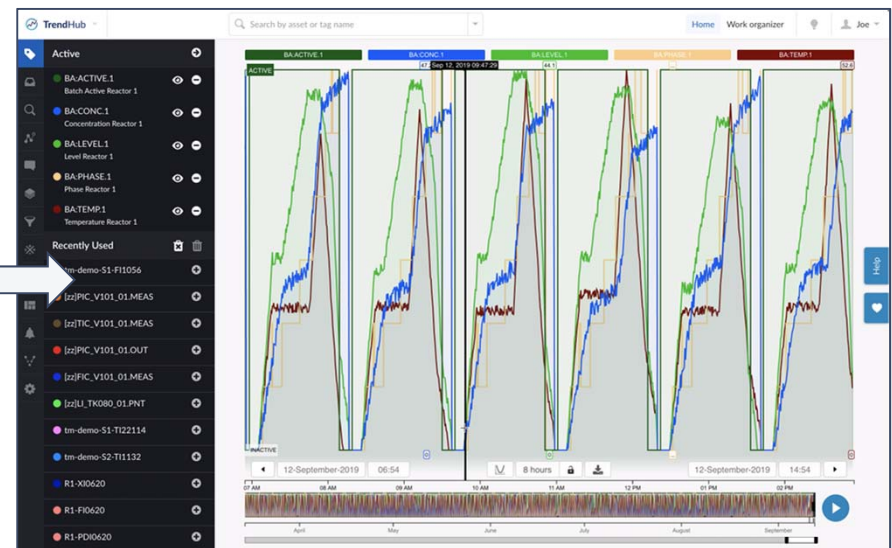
TrendHub

Search by asset or tag name

Home Work organizer Joe

Active

BA:ACTIVE.1
Batch Active Reactor 1

BA:CONC.1
Concentration Reactor 1

BA:LEVEL.1
Level Reactor 1

BA:PHASE.1
Phase Reactor 1

BA:TEMP.1
Temperature Reactor 1

Recently Used

tm-demo-S1-FI1056

[zz]PIC_V101_01.MEAS

[zz]TIC_V101_01.MEAS

[zz]PIC_V101_01.OUT

[zz]FIC_V101_01.MEAS

[zz]LI_TK080_01.PNT

tm-demo-S1-TI22114

tm-demo-S2-TI1132

R1-XI0620

R1-FI0620

R1-PDI0620

BA:ACTIVE.1 BA:CONC.1 BA:LEVEL.1 BA:PHASE.1 BA:TEMP.1

ACTIVE

47 Sep 12, 2019 09:47:29 44.1 52.6

INACTIVE

12-September-2019 06:54 8 hours 12-September-2019 14:54

07 AM 08 AM 09 AM 10 AM 11 AM 12 PM 01 PM 02 PM

April May June July August September

Help